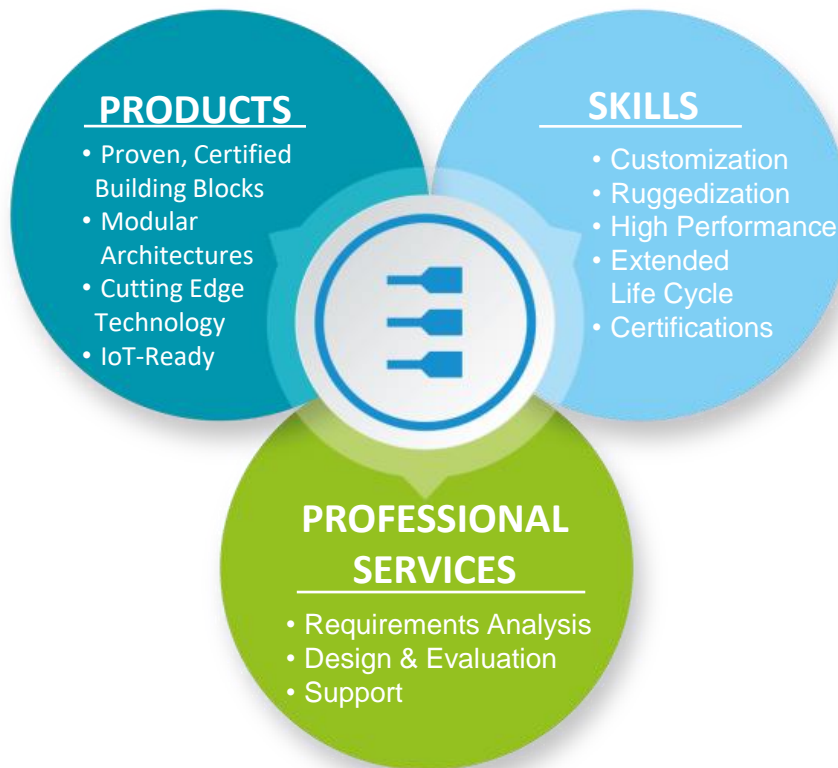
PRODUCTS

• Proven, Certified Building Blocks
• Modular Architectures
• Cutting Edge Technology
• IoT-Ready

SKILLS

• Customization
• Ruggedization
• High Performance
• Extended Life Cycle
• Certifications

PROFESSIONAL SERVICES

• Requirements Analysis
• Design & Evaluation
• Support